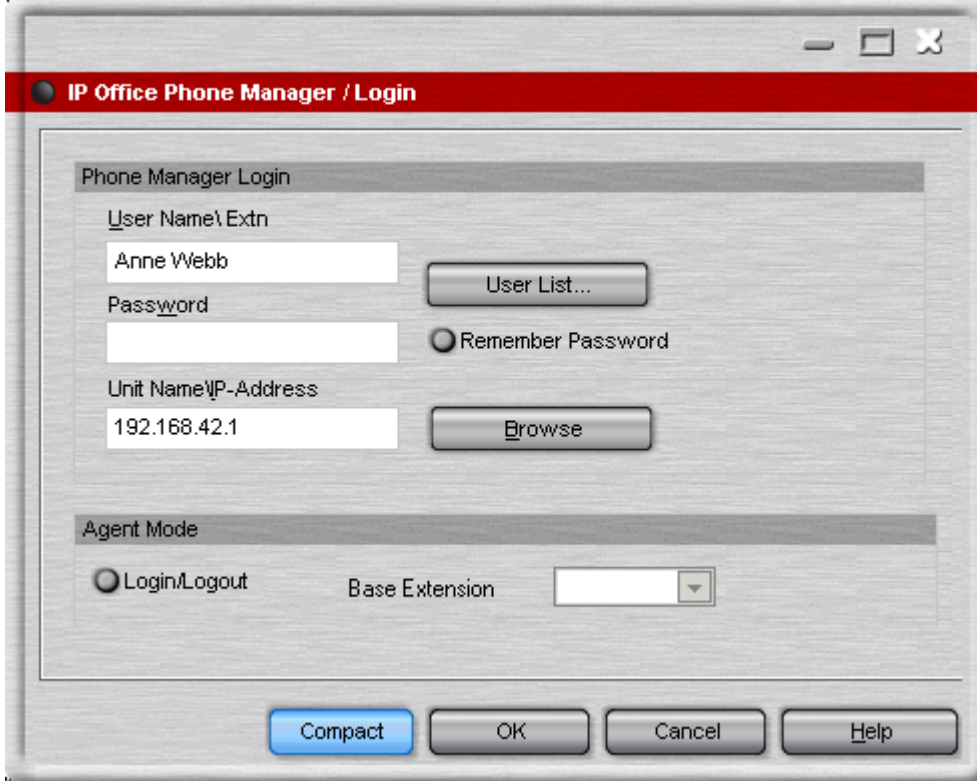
IP Office Phone Manager / Login

Phone Manager Login

User Name\ Extn

Anne Webb

User List...

Password

Remember Password

Unit Name\IP-Address

192.168.42.1

Browse

Agent Mode

Login/Logout

Base Extension

Compact

OK

Cancel

Help